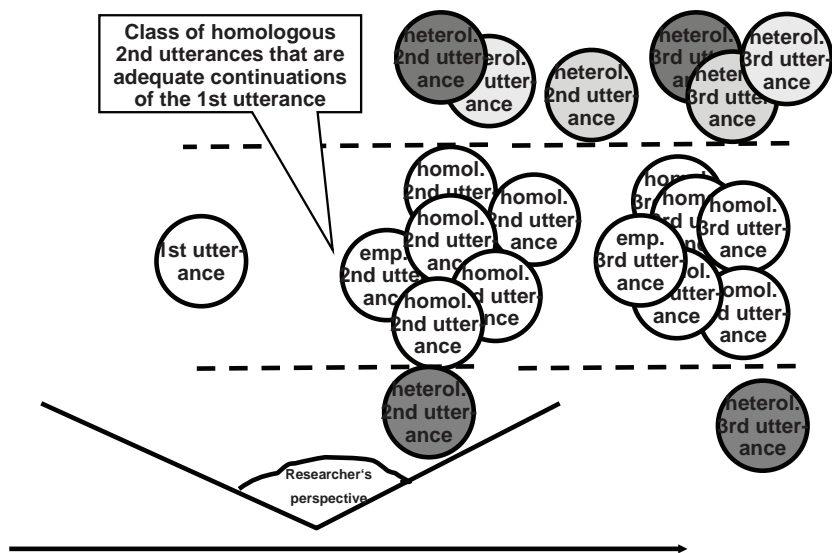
Class of homologous 2nd utterances that are adequate continuations of the 1st utterance

heterol. 2nd utterance

heterol. 2nd utterance

heterol. 2nd utterance

heterol. 3rd utterance

heterol. 3rd utterance

heterol. 3rd utterance

homol. 2nd utterance

homol. 2nd utterance

homol. 2nd utterance

homol. 2nd utterance

homol. 2nd utterance

emp. 2nd utterance

1st utterance

homol. 3rd utterance

homol. 3rd utterance

homol. 3rd utterance

homol. 3rd utterance

homol. 3rd utterance

emp. 3rd utterance

heterol. 2nd utterance

heterol. 3rd utterance

Researcher's perspective